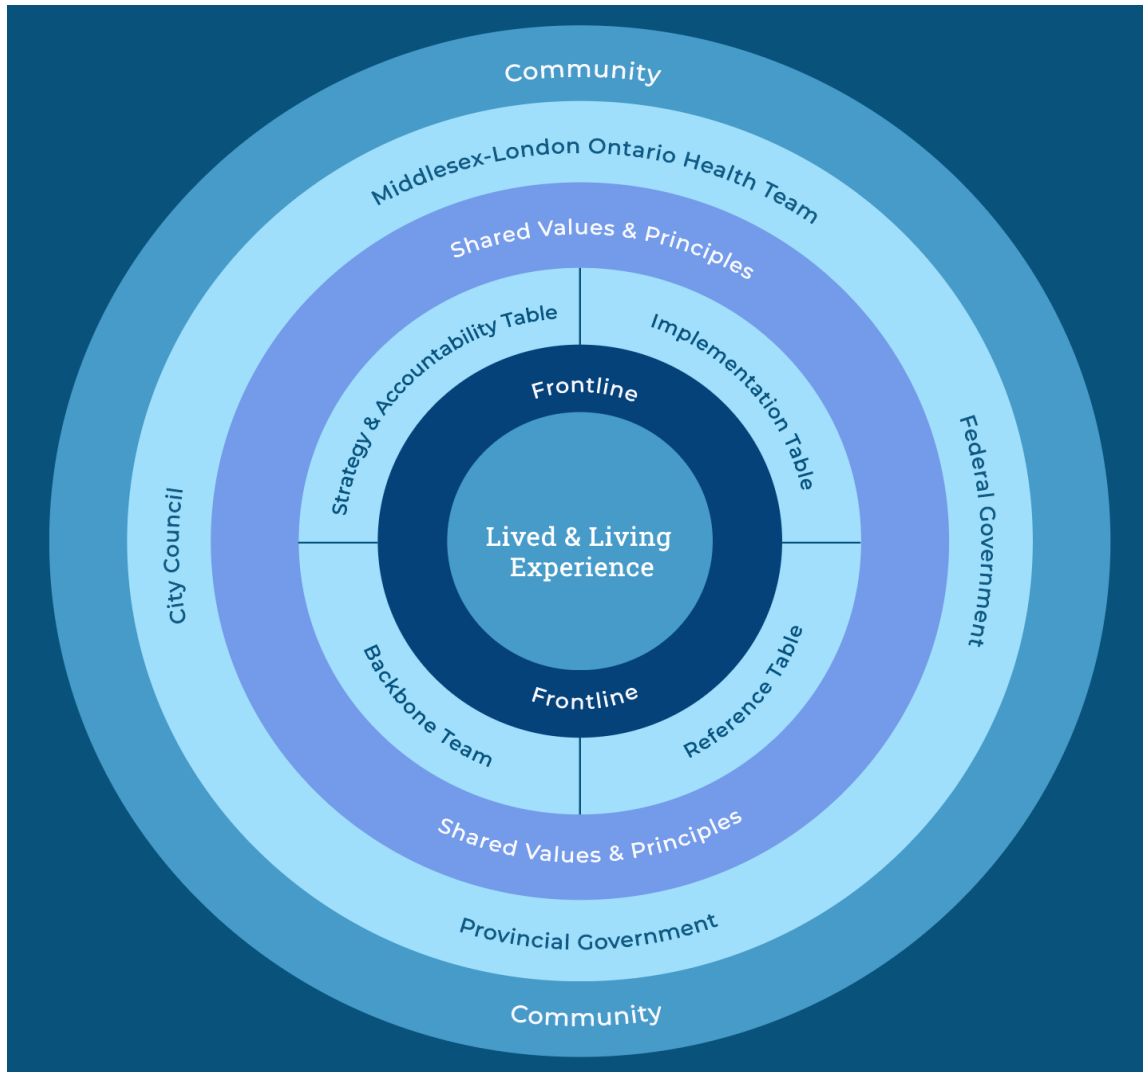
Community

Middlesex-London Ontario Health Team

Shared Values & Principles

Strategy & Accountability Table

Implementation Table

Frontline

Lived & Living Experience

Frontline

Backbone Team

Reference Table

Shared Values & Principles

City Council

Federal Government

Provincial Government

Community